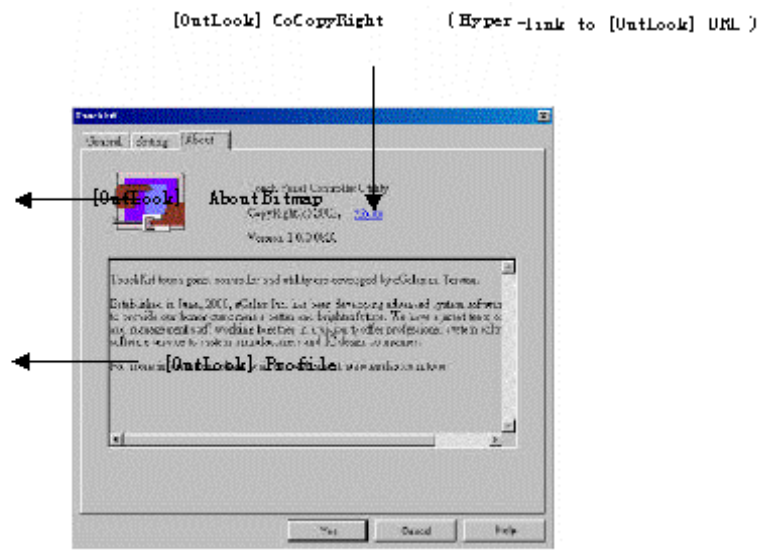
[OutLook] CoCopyRight (Hyper-link to [OutLook] URL)

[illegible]

General Setting About

[OutLook] AboutBitmap

Touch Panel Controller Utility
CopyRight(C)2002, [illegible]
Version 1.0.0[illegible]

TouchKit touch panel controller and utility are developed by eGalax Inc. Taiwan.

Established in June, 2000, eGalax Inc. has been developing advanced system software to provide our business customers a better and brighter future. We have a great team of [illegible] management staff working together in a company to offer professional system and software services to modern manufacturers and IC design companies.

[OutLook] Profile
For more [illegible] www.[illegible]

Yes Cancel Help